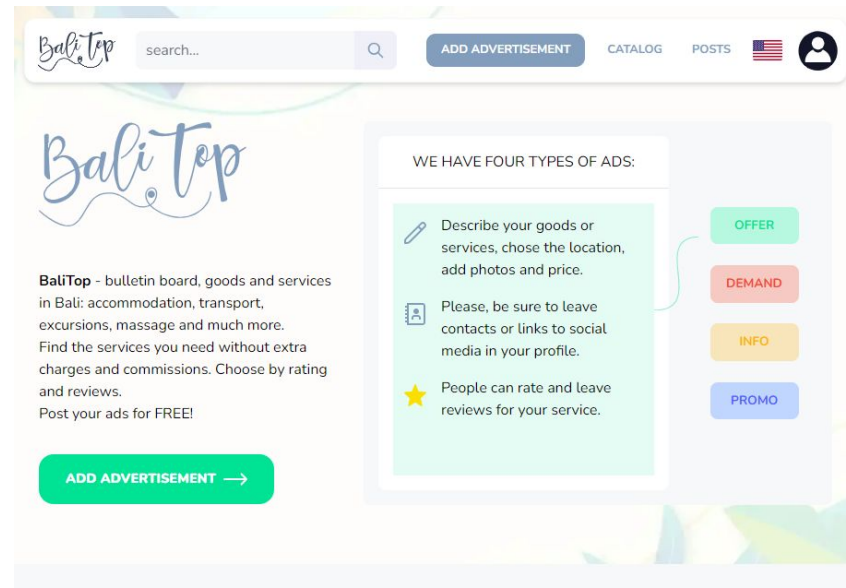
Bali top

search...

ADD ADVERTISEMENT

CATALOG

POSTS

Bali top

BaliTop - bulletin board, goods and services in Bali: accommodation, transport, excursions, massage and much more.
Find the services you need without extra charges and commissions. Choose by rating and reviews.
Post your ads for FREE!

ADD ADVERTISEMENT →

WE HAVE FOUR TYPES OF ADS:

Describe your goods or services, chose the location, add photos and price.

Please, be sure to leave contacts or links to social media in your profile.

People can rate and leave reviews for your service.

OFFER

DEMAND

INFO

PROMO